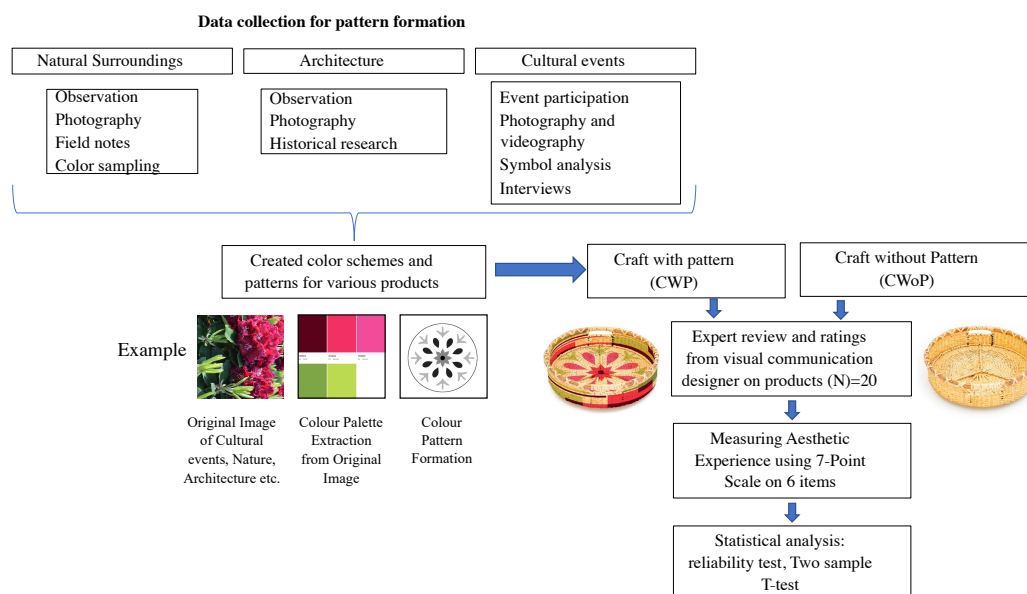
Data collection for pattern formation

Natural Surroundings

Observation
Photography
Field notes
Color sampling

Architecture

Observation
Photography
Historical research

Cultural events

Event participation
Photography and videography
Symbol analysis
Interviews

Created color schemes and patterns for various products

Craft with pattern (CWP)

Craft without Pattern (CWoP)

Example

Original Image of Cultural events, Nature, Architecture etc.

Colour Palette Extraction from Original Image

Colour Pattern Formation

Expert review and ratings from visual communication designer on products (N)=20

Measuring Aesthetic Experience using 7-Point Scale on 6 items

Statistical analysis: reliability test, Two sample T-test